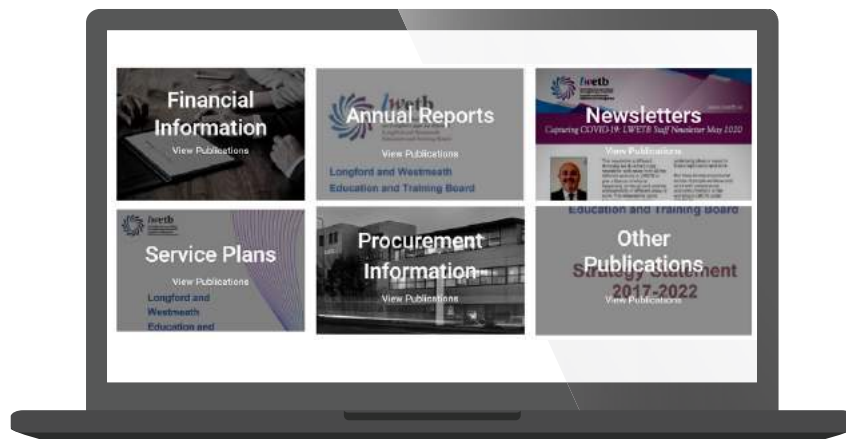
Financial Information

View Publications

lwetb

Annual Reports

View Publications

Longford and Westmeath Education and Training Board

lwetb

Newsletters

Capturing COVID-19: LWETB Staff Newsletter May 2020

View Publications

lwetb

Service Plans

View Publications

Longford and Westmeath Education and

Procurement Information

View Publications

Education and Training Board

Other Publications

Strategy Statement 2017-2022

View Publications